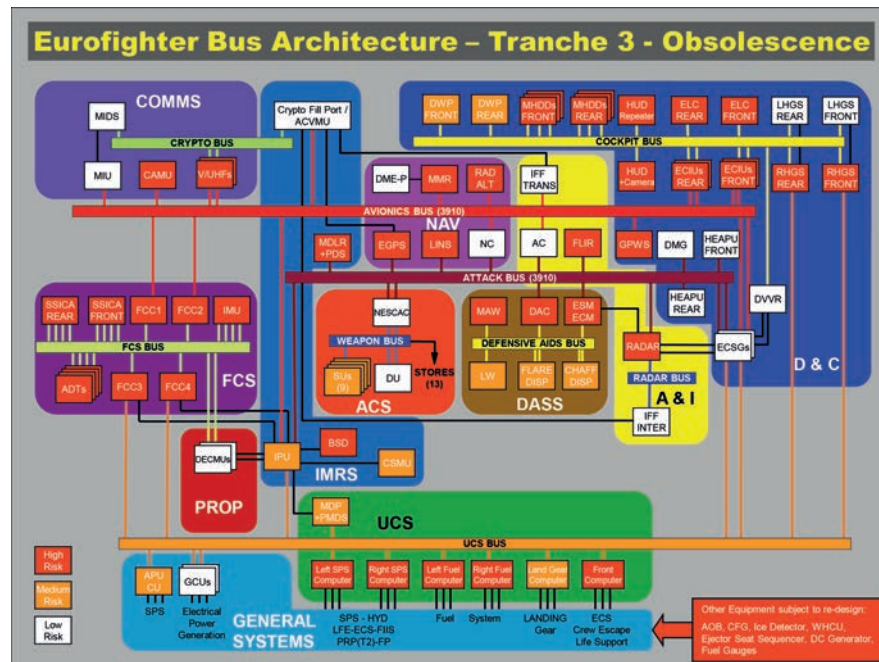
Eurofighter Bus Architecture – Tranche 3 - Obsolescence

COMMS

MIDS

CRYPTO BUS

MIU

CAMU

V/UHFs

Crypto Fill Port / ACVMU

DWP FRONT

DWP REAR

MHDDs FRONT

MHDDs REAR

HUD Repeater

ELC REAR

ELC FRONT

LHGS REAR

LHGS FRONT

COCKPIT BUS

HUD +Camera

ECIUs REAR

ECIUs FRONT

RHGS REAR

RHGS FRONT

DME-P

MMR

RAD ALT

IFF TRANS

NAV

AVIONICS BUS (3910)

MDLR +PDS

EGPS

LINS

NC

AC

FLIR

GPWS

DMG

HEAPU FRONT

ATTACK BUS (3910)

SSICA REAR

SSICA FRONT

FCC1

FCC2

IMU

HEAPU REAR

DVVR

NESCAC

MAW

DAC

ESM ECM

FCS BUS

WEAPON BUS

DEFENSIVE AIDS BUS

RADAR

ECSGs

D & C

ADTs

FCC3

FCC4

FCS

BUs (9)

DU

STORES (13)

LW

FLARE DISP

CHAFF DISP

RADAR BUS

ACS

DASS

A & I

IFF INTER

BSD

DECMUs

IPU

CSMU

IMRS

PROP

MDP +PMDS

UCS

UCS BUS

High Risk

Medium Risk

Low Risk

APU CU

GCUs

SPS

Electrical Power Generation

Left SPS Computer

Right SPS Computer

Left Fuel Computer

Right Fuel Computer

Land Gear Computer

Front Computer

GENERAL SYSTEMS

SPS - HYD LFE-ECS-FIIS PRP(T2)-FP

Fuel

System

LANDING Gear

ECS Crew Escape Life Support

Other Equipment subject to re-design: AOB, CFG, Ice Detector, WHCU, Ejector Seat Sequencer, DC Generator, Fuel Gauges